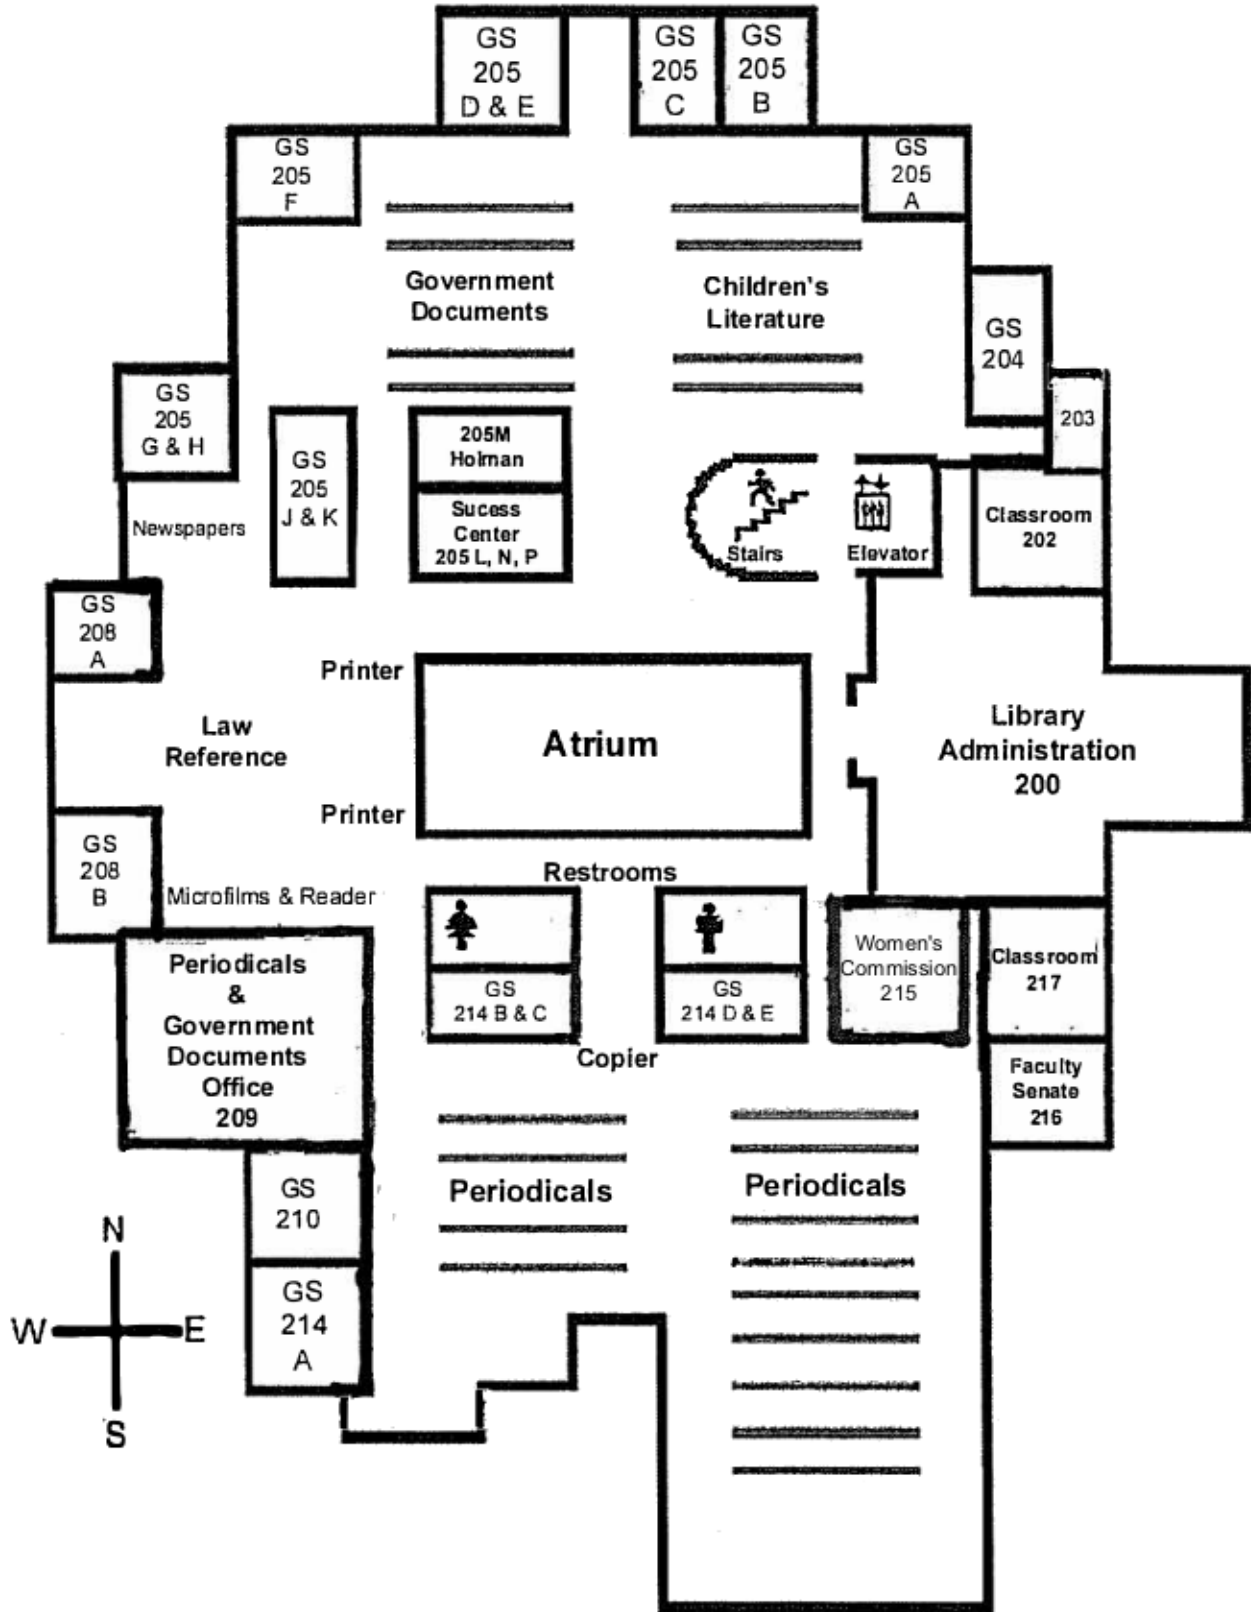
GS 205 D & E

GS 205 C

GS 205 B

GS 205 F

GS 205 A

Government Documents

Children's Literature

GS 204

203

GS 205 G & H

GS 205 J & K

205M Holman

Sucess Center 205 L, N, P

Stairs

Elevator

Classroom 202

Newspapers

GS 208 A

Printer

Law Reference

Atrium

Library Administration 200

Printer

GS 208 B

Restrooms

Microfilms & Reader

Periodicals & Government Documents Office 209

GS 214 B & C

GS 214 D & E

Women's Commission 215

Classroom 217

Copier

Faculty Senate 216

GS 210

Periodicals

Periodicals

N

W

E

S

GS 214 A